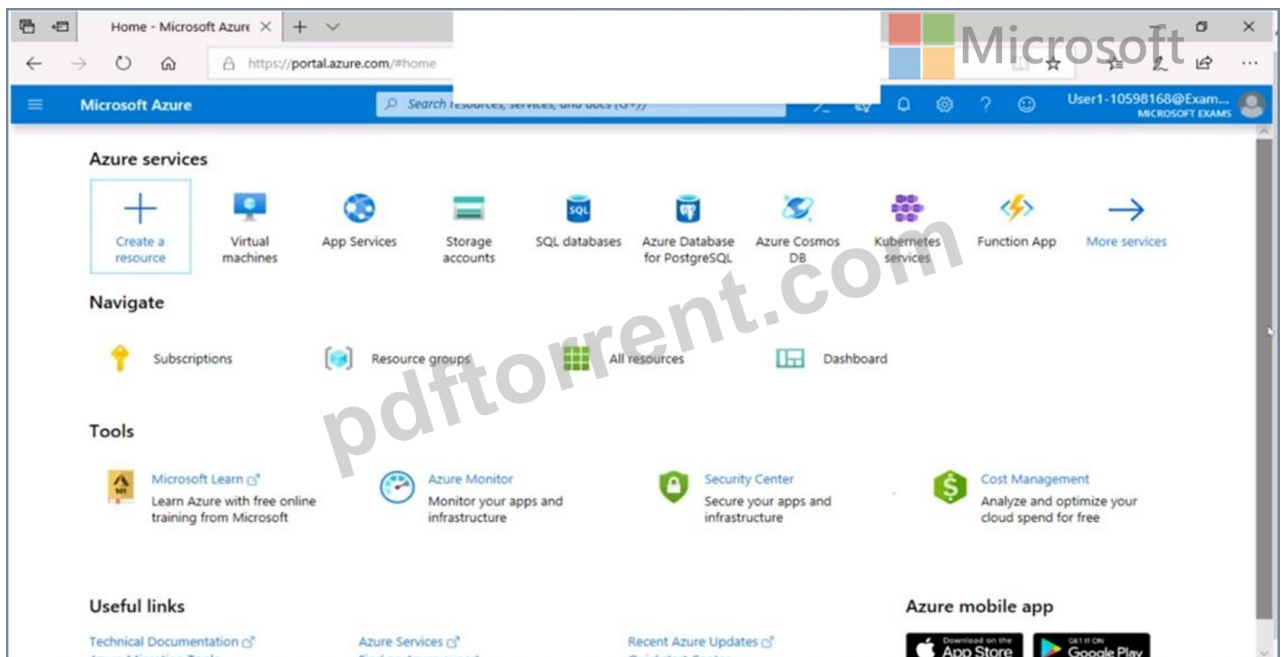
Home - Microsoft Azure ×
https://portal.azure.com/#home
Microsoft
Microsoft Azure
Search resources, services, and docs (G+/)
User1-10598168@Exam...
MICROSOFT EXAMS

Azure services
Create a resource
Virtual machines
App Services
Storage accounts
SQL databases
Azure Database for PostgreSQL
Azure Cosmos DB
Kubernetes services
Function App
More services

Navigate
Subscriptions
Resource groups
All resources
Dashboard

Tools
Microsoft Learn
Learn Azure with free online training from Microsoft
Azure Monitor
Monitor your apps and infrastructure
Security Center
Secure your apps and infrastructure
Cost Management
Analyze and optimize your cloud spend for free

Useful links
Technical Documentation
Azure Services
Recent Azure Updates
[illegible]

Azure mobile app
Download on the App Store
GET IT ON Google Play

pdftorrent.com